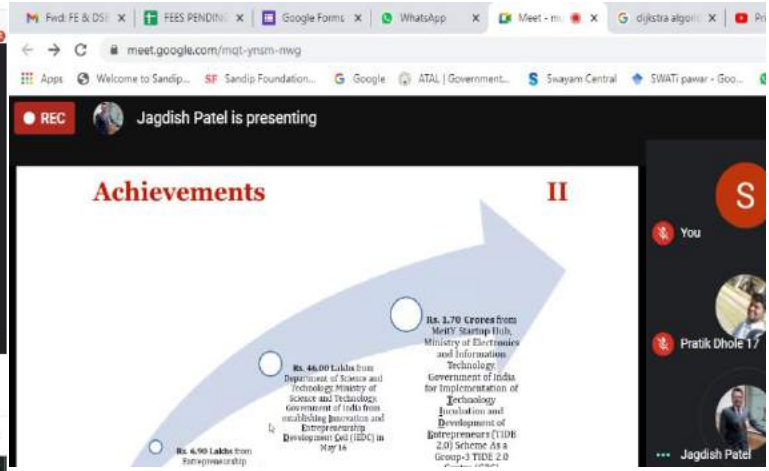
M Fwd: FE & DSE ×
FEES PENDING ×
Google Forms ×
WhatsApp ×
Meet - m ×
G dijkstra algori ×
Pr

meet.google.com/mqt-ynsm-nwg

Apps
Welcome to Sandip...
SF Sandip Foundation...
G Google
ATAL | Government...
S Swayam Central
SWATi pawar - Goo...

REC
Jagdish Patel is presenting

Achievements
II

Rs. 1.70 Crores from MeitY Startup Hub, Ministry of Electronics and Information Technology, Government of India for Implementation of Technology Incubation and Development of Entrepreneurs (TIDE 2.0) Scheme As a Group-3 TIDE 2.0 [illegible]

Rs. 46.00 Lakhs from Department of Science and Technology Ministry of Science and Technology, Government of India from establishing Innovation and Entrepreneurship Development Cell (IEDC) in May 16

Rs. 6.90 Lakhs from Entrepreneurship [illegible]

S
You
Pratik Dhole 17
Jagdish Patel